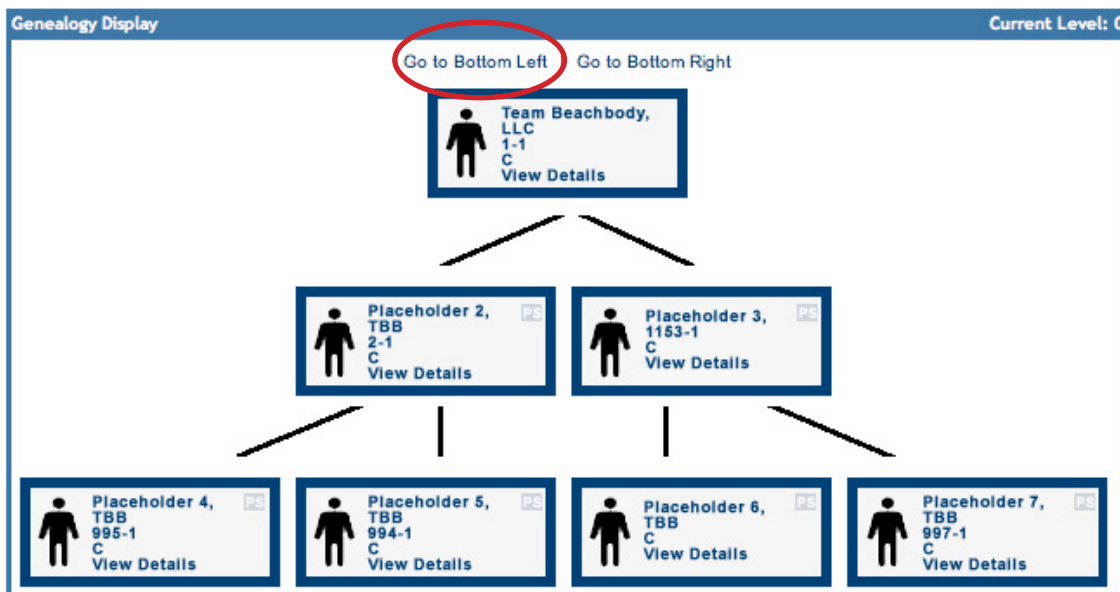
Genealogy Display

Current Level: 0

Go to Bottom Left Go to Bottom Right

Team Beachbody, LLC
1-1
C
View Details

Placeholder 2, TBB
2-1
C
View Details
PS

Placeholder 3, 1153-1
C
View Details
PS

Placeholder 4, TBB
995-1
C
View Details
PS

Placeholder 5, TBB
994-1
C
View Details
PS

Placeholder 6, TBB
C
View Details
PS

Placeholder 7, TBB
997-1
C
View Details
PS